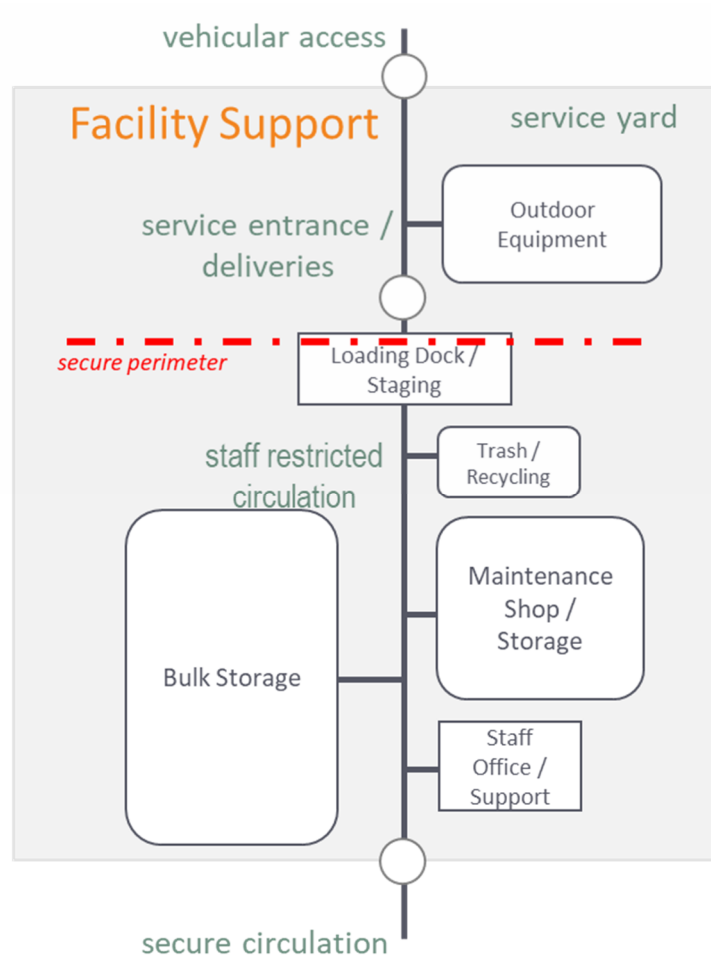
vehicular access

Facility Support

service yard

service entrance / deliveries

Outdoor Equipment

secure perimeter

Loading Dock / Staging

staff restricted circulation

Trash / Recycling

Maintenance Shop / Storage

Bulk Storage

Staff Office / Support

secure circulation